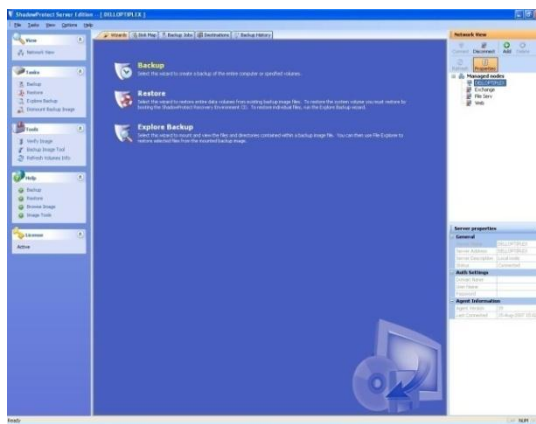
ShadowProtect Server Edition - [ DELLOPTIPLEX ]

File Tasks View Options Help

View
Network View

Tasks
Backup
Restore
Explore Backup
Dismount Backup Image

Tools
Verify Image
Backup Image Tool
Refresh Volumes Info

Help
Backup
Restore
Browse Image
Image Tools

License
Active

Wizards | Disk Map | Backup Jobs | Destinations | Backup History

Backup
Select this wizard to create a backup of the entire computer or specified volumes.

Restore
Select this wizard to restore entire data volumes from existing backup image files. To restore the system volume you must restore by booting the ShadowProtect Recovery Environment CD. To restore individual files, run the Explore Backup wizard.

Explore Backup
Select this wizard to mount and view the files and directories contained within a backup image file. You can then use File Explorer to restore selected files from the mounted backup image.

Network View
Connect Disconnect Add Delete
Refresh Properties
Managed nodes
DELLOPTIPLEX
Exchange
File Serv
Web

Server properties
General
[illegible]
Auth Settings
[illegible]
Agent Information
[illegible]

Ready NUM